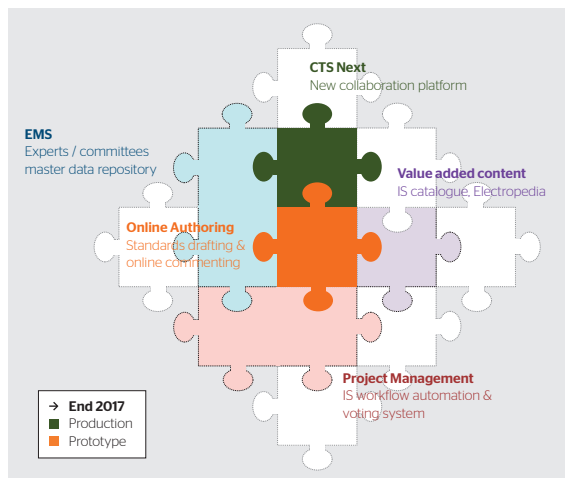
CTS Next
New collaboration platform

EMS
Experts / committees master data repository

Value added content
IS catalogue, Electropedia

Online Authoring
Standards drafting & online commenting

Project Management
IS workflow automation & voting system

→ End 2017
Production
Prototype